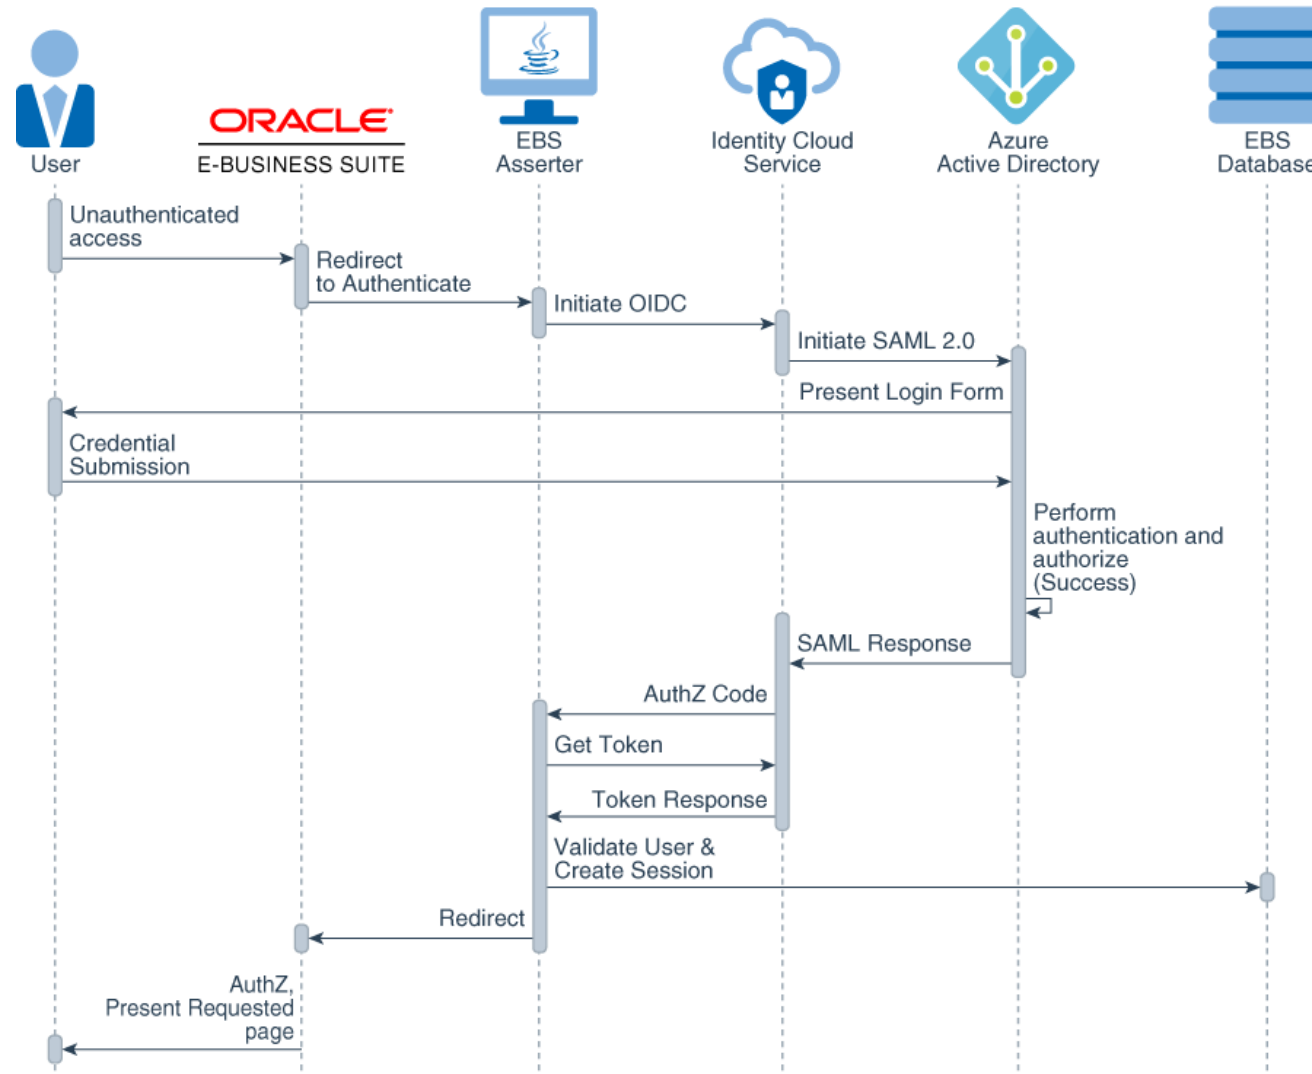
User

ORACLE
E-BUSINESS SUITE

EBS
Asserter

Identity Cloud
Service

Azure
Active Directory

EBS
Database

Unauthenticated access

Redirect to Authenticate

Initiate OIDC

Initiate SAML 2.0

Present Login Form

Credential Submission

Perform authentication and authorize (Success)

SAML Response

AuthZ Code

Get Token

Token Response

Validate User & Create Session

Redirect

AuthZ, Present Requested page